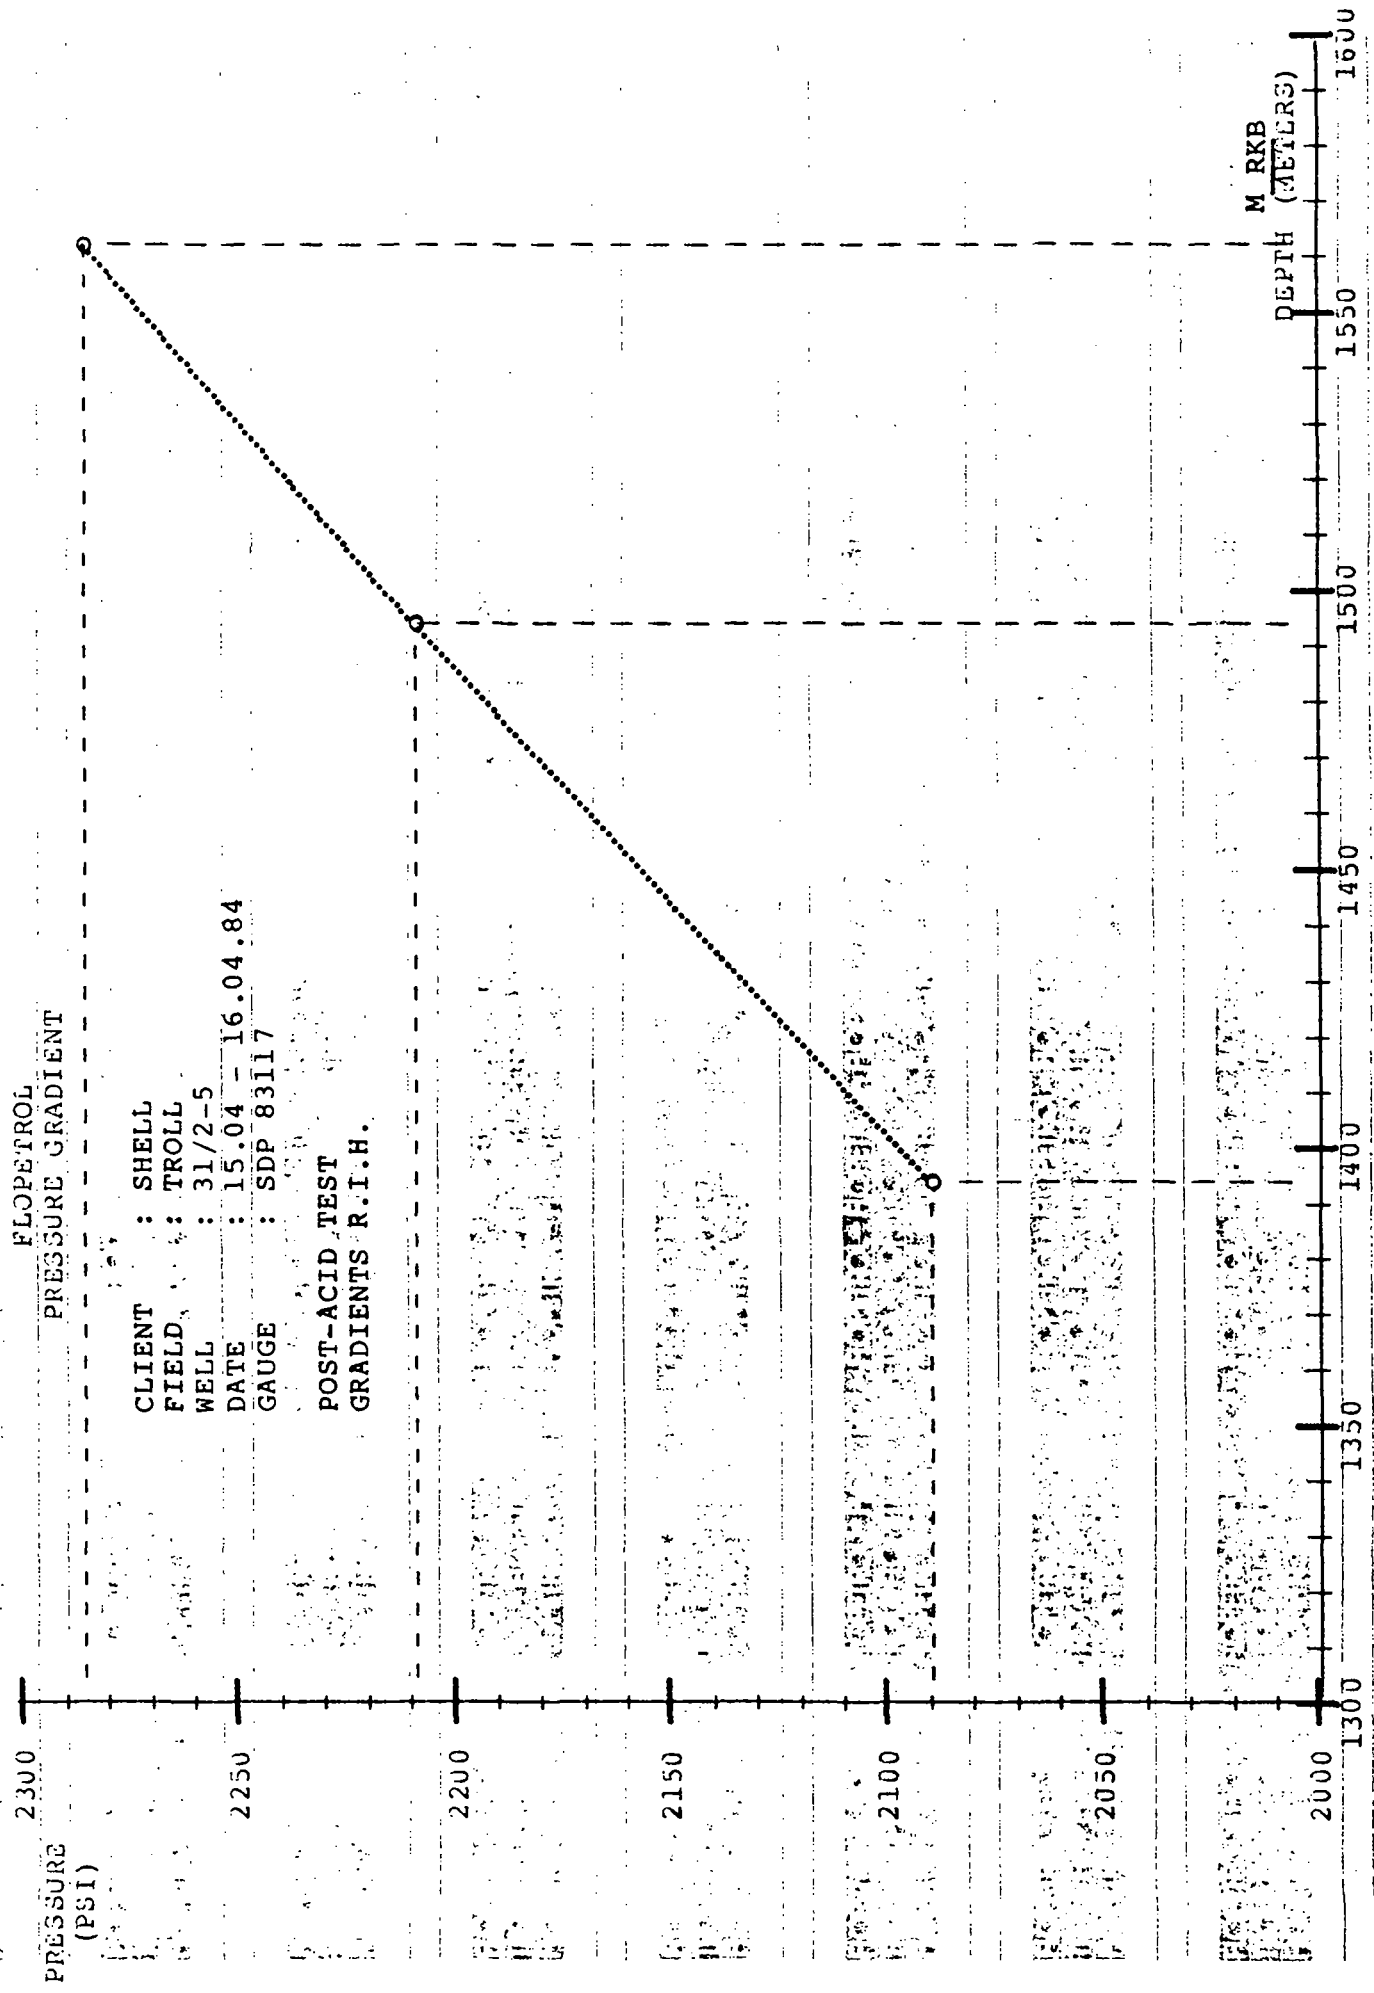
FLOPETROL
PRESSURE GRADIENT

CLIENT : SHELL
FIELD : TROLL
WELL : 31/2-5
DATE : 15.04 - 16.04.84
GAUGE : SDP 83117

POST-ACID TEST
GRADIENTS R.I.H.

PRESSURE
(PSI)

2300
2250
2200
2150
2100
2050
2000

1300
1350
1400
1450
1500
1550
1600

M RKB
DEPTH (METERS)